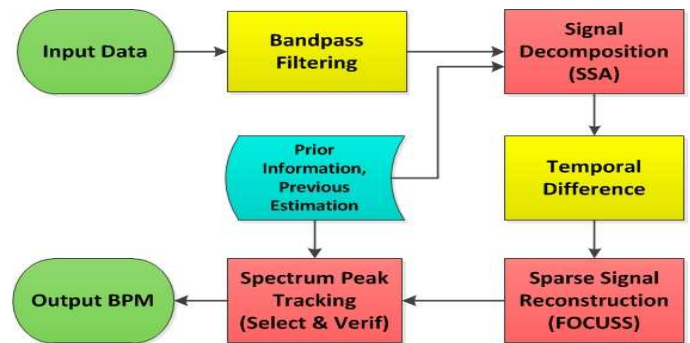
Input Data

Bandpass Filtering

Signal Decomposition (SSA)

Prior Information, Previous Estimation

Temporal Difference

Output BPM

Spectrum Peak Tracking (Select & Verif)

Sparse Signal Reconstruction (FOCUSS)